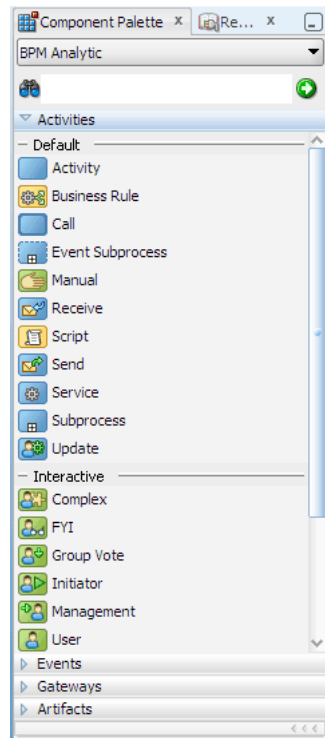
Component Palette x Re... x

BPM Analytic

Activities

Default

Activity

Business Rule

Call

Event Subprocess

Manual

Receive

Script

Send

Service

Subprocess

Update

Interactive

Complex

FYI

Group Vote

Initiator

Management

User

Events

Gateways

Artifacts